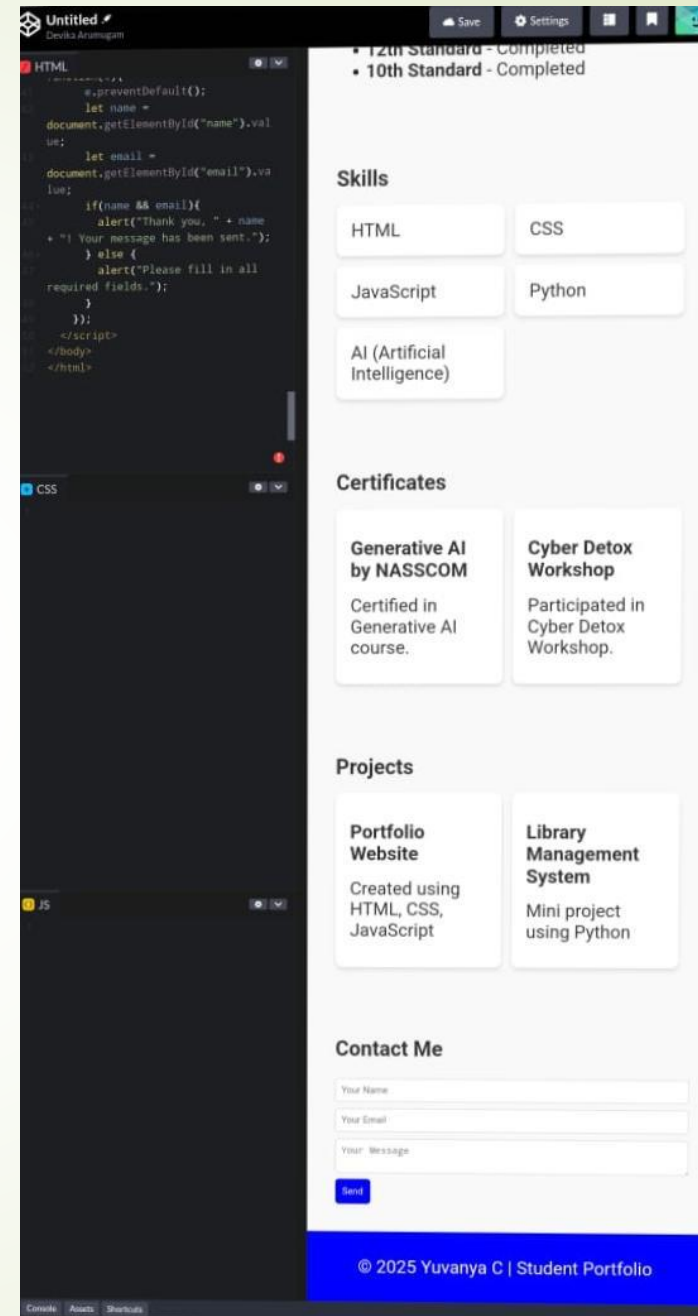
Untitled
Devika Arumugam

Save
Settings

HTML

e.preventDefault();
let name = document.getElementById("name").value;
let email = document.getElementById("email").value;
if(name && email){
alert("Thank you, " + name + "! Your message has been sent.");
} else {
alert("Please fill in all required fields.");
}
});
</script>
</body>
</html>

CSS

JS

• 12th Standard - Completed
• 10th Standard - Completed

Skills

HTML
CSS
JavaScript
Python
AI (Artificial Intelligence)

Certificates

Generative AI by NASSCOM
Certified in Generative AI course.

Cyber Detox Workshop
Participated in Cyber Detox Workshop.

Projects

Portfolio Website
Created using HTML, CSS, JavaScript

Library Management System
Mini project using Python

Contact Me

Your Name
Your Email
Your Message
Send

© 2025 Yuvanya C | Student Portfolio

Console Assets Shortcuts